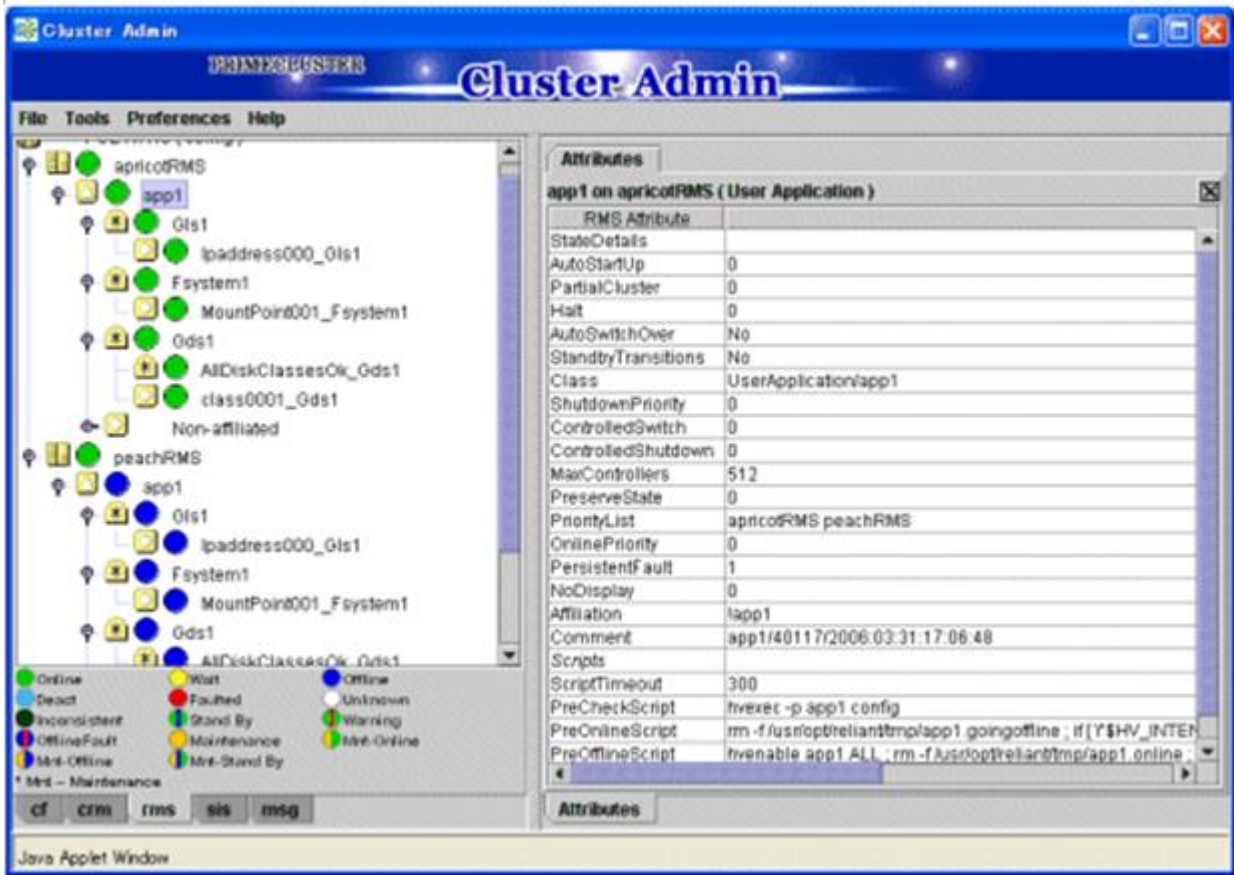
Cluster Admin

PRIMECLUSTER

Cluster Admin

File Tools Preferences Help

apricotRMS
app1
Gls1
Ipaddress000_Gls1
Fsystem1
MountPoint001_Fsystem1
Gds1
AllDiskClassesOk_Gds1
class0001_Gds1
Non-affiliated
peachRMS
app1
Gls1
Ipaddress000_Gls1
Fsystem1
MountPoint001_Fsystem1
Gds1
AllDiskClassesOk_Gds1

Online
Wait
Offline
Deact
Faulted
Unknown
Inconsistent
Stand By
Warning
OfflineFault
Maintenance
Mnt-Online
Mnt-Offline
Mnt-Stand By
* Mnt – Maintenance

cf crm rms sis msg

Attributes

app1 on apricotRMS ( User Application )

| RMS Attribute | |
|---|---|
| StateDetails | |
| AutoStartUp | 0 |
| PartialCluster | 0 |
| Halt | 0 |
| AutoSwitchOver | No |
| StandbyTransitions | No |
| Class | UserApplication/app1 |
| ShutdownPriority | 0 |
| ControlledSwitch | 0 |
| ControlledShutdown | 0 |
| MaxControllers | 512 |
| PreserveState | 0 |
| PriorityList | apricotRMS peachRMS |
| OnlinePriority | 0 |
| PersistentFault | 1 |
| NoDisplay | 0 |
| Affiliation | !app1 |
| Comment | app1/40117/2006:03:31:17:06:48 |
| Scripts | |
| ScriptTimeout | 300 |
| PreCheckScript | hvexec -p app1 config |
| PreOnlineScript | rm -f /usr/opt/reliant/tmp/app1.goingoffline ; if [ 'Y'$HV_INTEN |
| PreOfflineScript | hvenable app1 ALL ; rm -f /usr/opt/reliant/tmp/app1.online ; |

Attributes

Java Applet Window